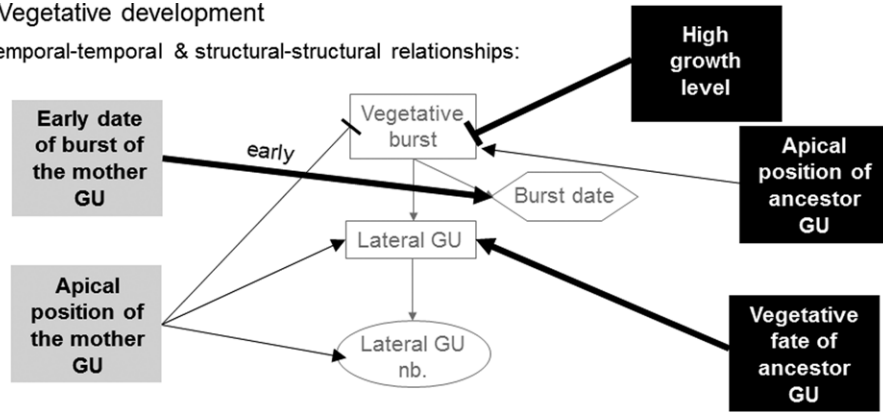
Vegetative development

emporal-temporal & structural-structural relationships:

Early date of burst of the mother GU

Apical position of the mother GU

Vegetative burst

early

Burst date

Lateral GU

Lateral GU nb.

High growth level

Apical position of ancestor GU

Vegetative fate of ancestor GU